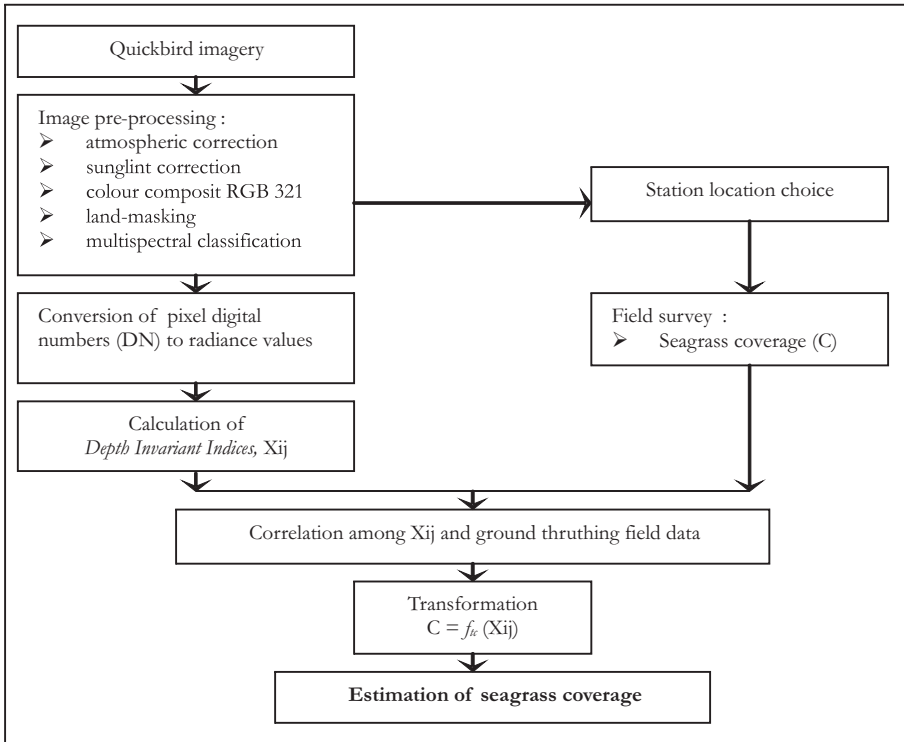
Quickbird imagery

Image pre-processing :
➢ atmospheric correction
➢ sunglint correction
➢ colour composit RGB 321
➢ land-masking
➢ multispectral classification

Station location choice

Conversion of pixel digital numbers (DN) to radiance values

Field survey :
➢ Seagrass coverage (C)

Calculation of *Depth Invariant Indices,* Xij

Correlation among Xij and ground thruthing field data

Transformation
C = $f_{tc}$ (Xij)

**Estimation of seagrass coverage**